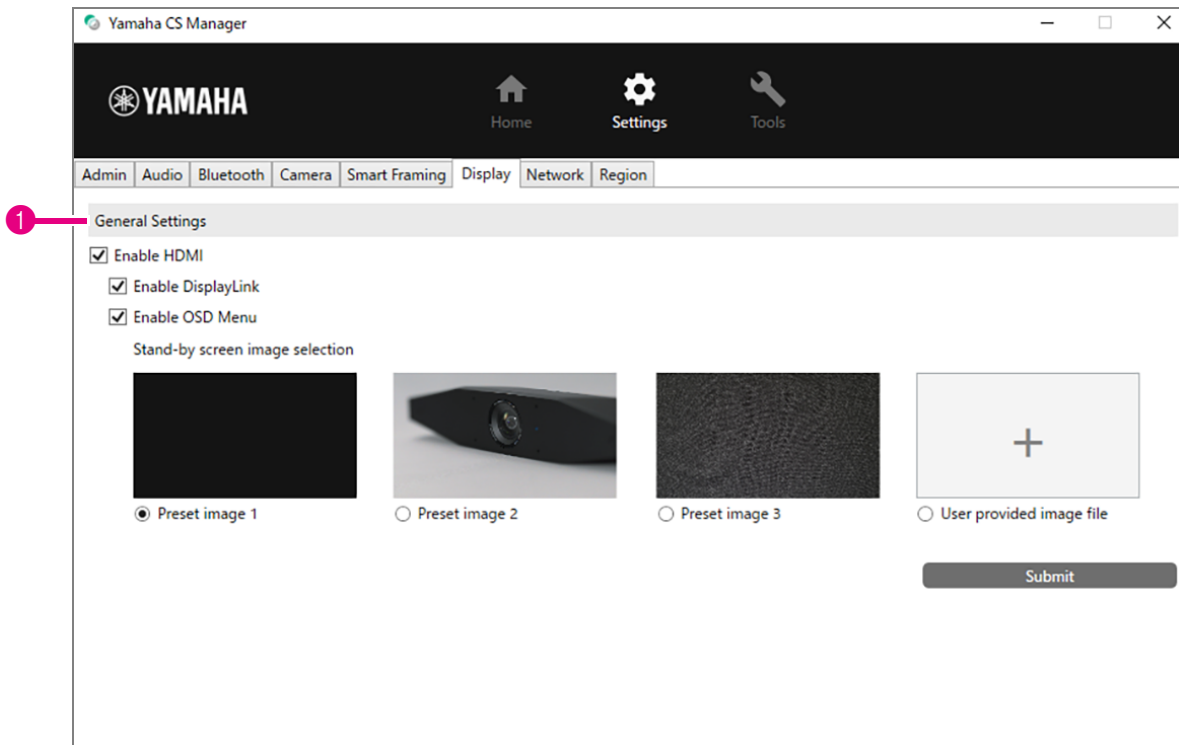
Yamaha CS Manager

YAMAHA

Home

Settings

Tools

Admin | Audio | Bluetooth | Camera | Smart Framing | Display | Network | Region

1

General Settings

Enable HDMI

Enable DisplayLink

Enable OSD Menu

Stand-by screen image selection

+

Preset image 1

Preset image 2

Preset image 3

User provided image file

Submit